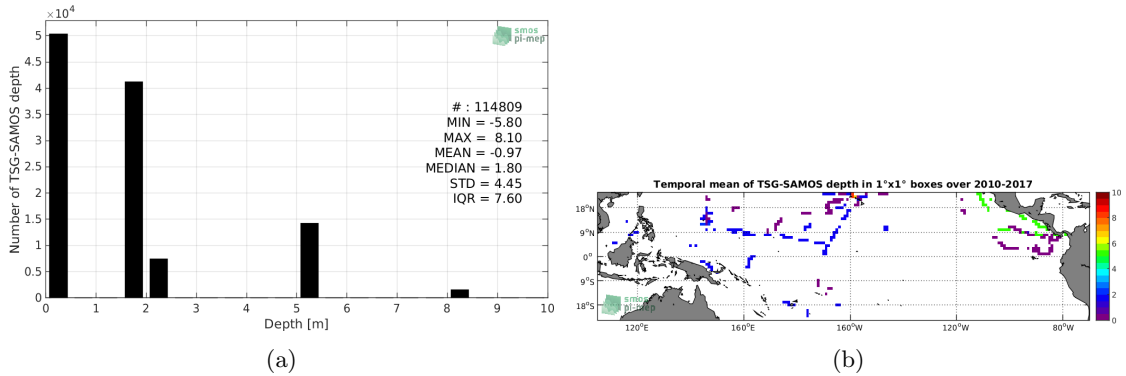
$\times10^4$

Number of TSG-SAMOS depth

5
4.5
4
3.5
3
2.5
2
1.5
1
0.5
0

smos pi-mep

# : 114809
MIN = -5.80
MAX = 8.10
MEAN = -0.97
MEDIAN = 1.80
STD = 4.45
IQR = 7.60

0 1 2 3 4 5 6 7 8 9 10

Depth [m]

(a)

Temporal mean of TSG-SAMOS depth in 1°x1° boxes over 2010-2017

18°N
9°N
0°
9°S
18°S

120°E 160°E 160°W 120°W 80°W

smos pi-mep

10
8
6
4
2
0

(b)